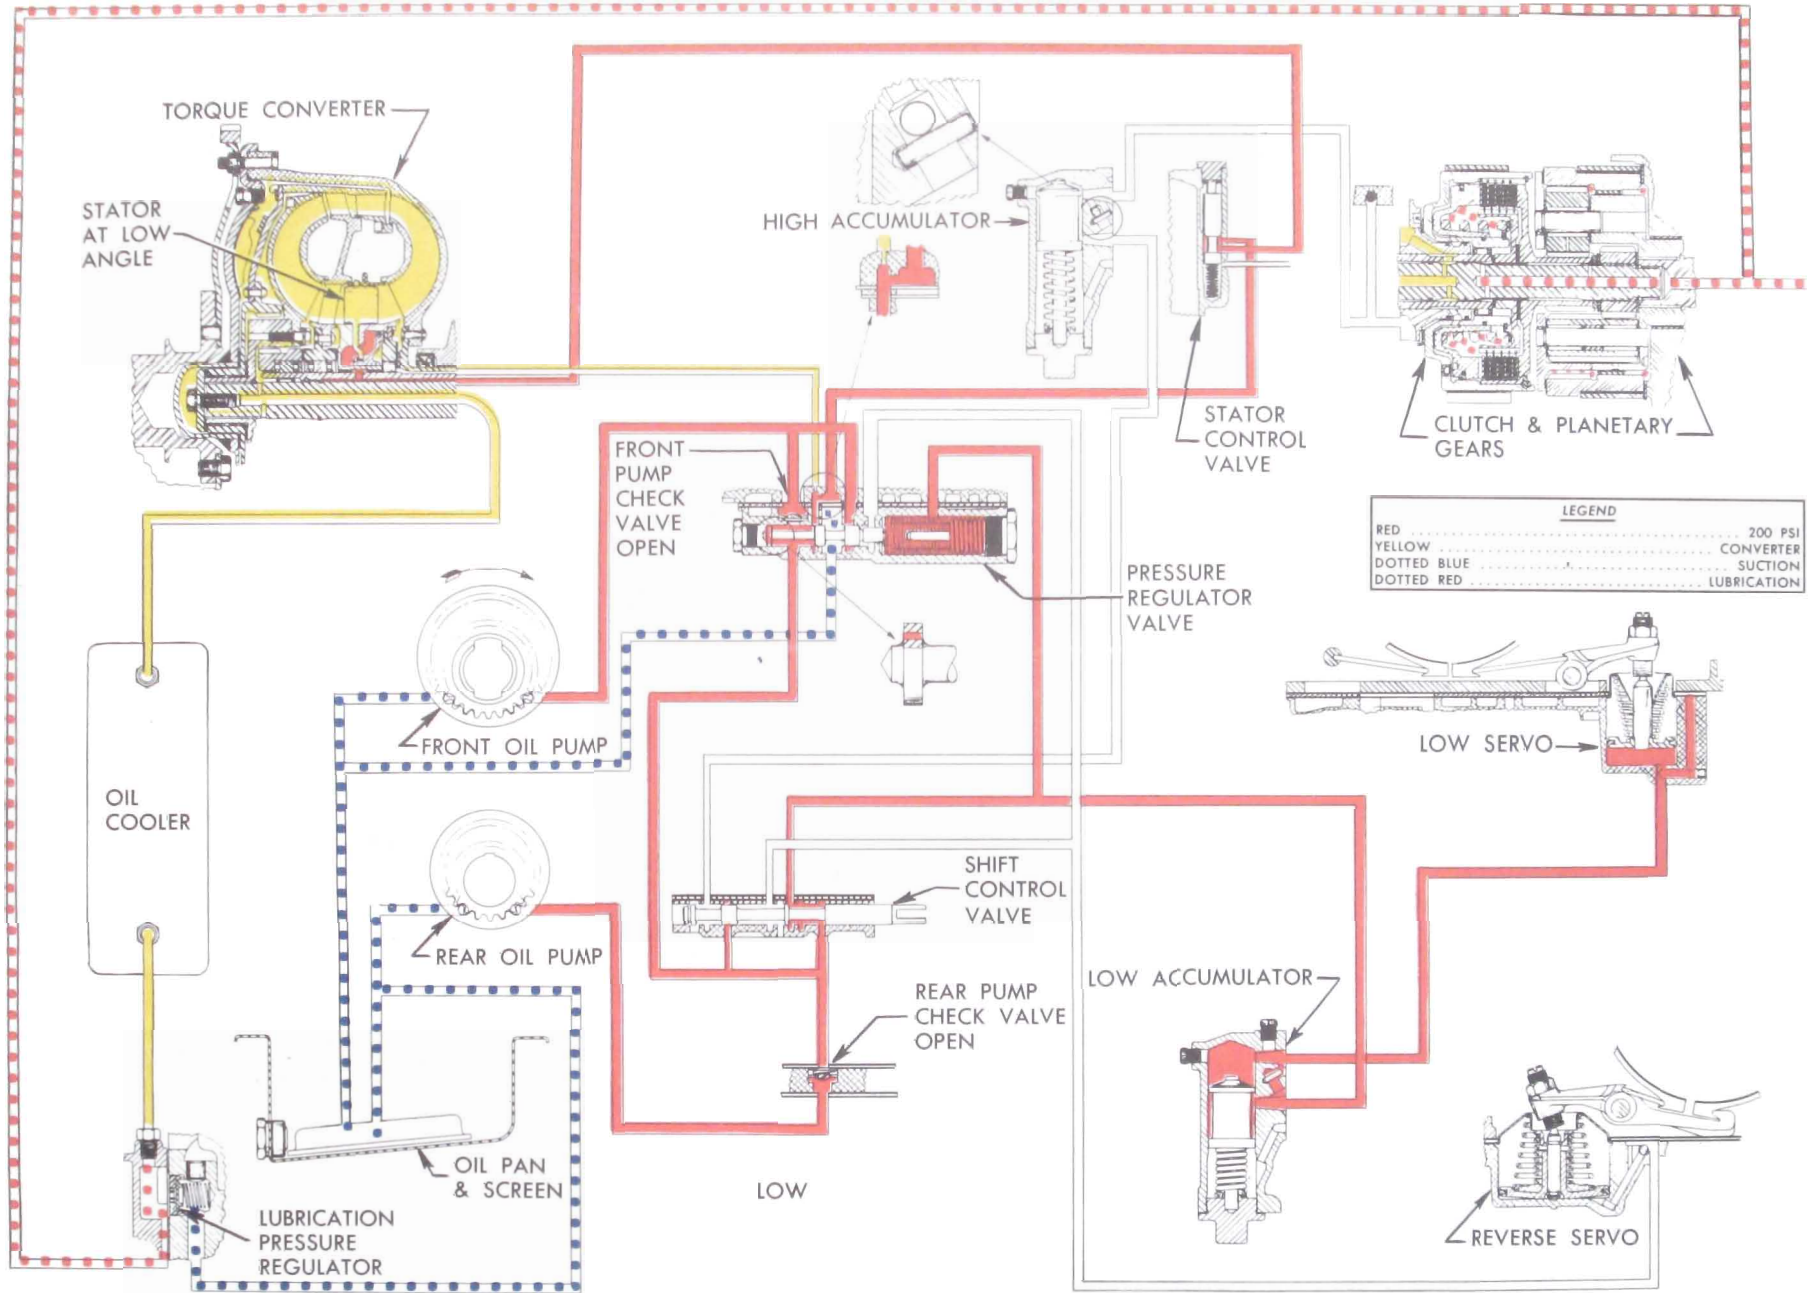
TORQUE CONVERTER

STATOR AT LOW ANGLE

HIGH ACCUMULATOR

STATOR CONTROL VALVE

CLUTCH & PLANETARY GEARS

FRONT PUMP CHECK VALVE OPEN

PRESSURE REGULATOR VALVE

| LEGEND | |
|---|---|
| RED | 200 PSI |
| YELLOW | CONVERTER |
| DOTTED BLUE | SUCTION |
| DOTTED RED | LUBRICATION |

FRONT OIL PUMP

LOW SERVO

OIL COOLER

SHIFT CONTROL VALVE

REAR OIL PUMP

LOW ACCUMULATOR

REAR PUMP CHECK VALVE OPEN

OIL PAN & SCREEN

LOW

LUBRICATION PRESSURE REGULATOR

REVERSE SERVO